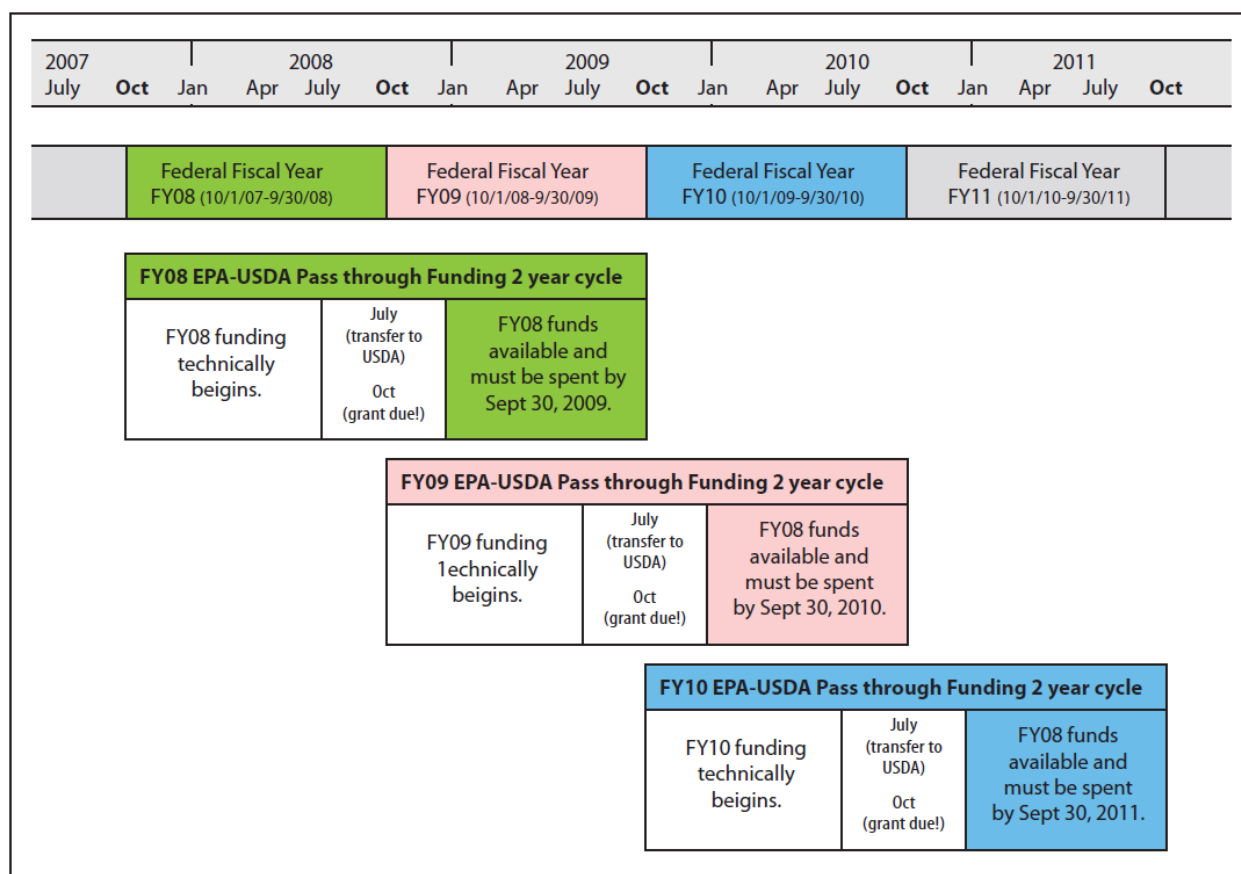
2007 July Oct Jan Apr 2008 July Oct Jan Apr 2009 July Oct Jan Apr 2010 July Oct Jan Apr 2011 July Oct

| Federal Fiscal Year FY08 (10/1/07-9/30/08) | Federal Fiscal Year FY09 (10/1/08-9/30/09) | Federal Fiscal Year FY10 (10/1/09-9/30/10) | Federal Fiscal Year FY11 (10/1/10-9/30/11) |
|---|---|---|---|

FY08 EPA-USDA Pass through Funding 2 year cycle

| FY08 funding technically beigins. | July (transfer to USDA) Oct (grant due!) | FY08 funds available and must be spent by Sept 30, 2009. |
|---|---|---|

FY09 EPA-USDA Pass through Funding 2 year cycle

| FY09 funding 1echnically beigins. | July (transfer to USDA) Oct (grant due!) | FY08 funds available and must be spent by Sept 30, 2010. |
|---|---|---|

FY10 EPA-USDA Pass through Funding 2 year cycle

| FY10 funding technically beigins. | July (transfer to USDA) Oct (grant due!) | FY08 funds available and must be spent by Sept 30, 2011. |
|---|---|---|